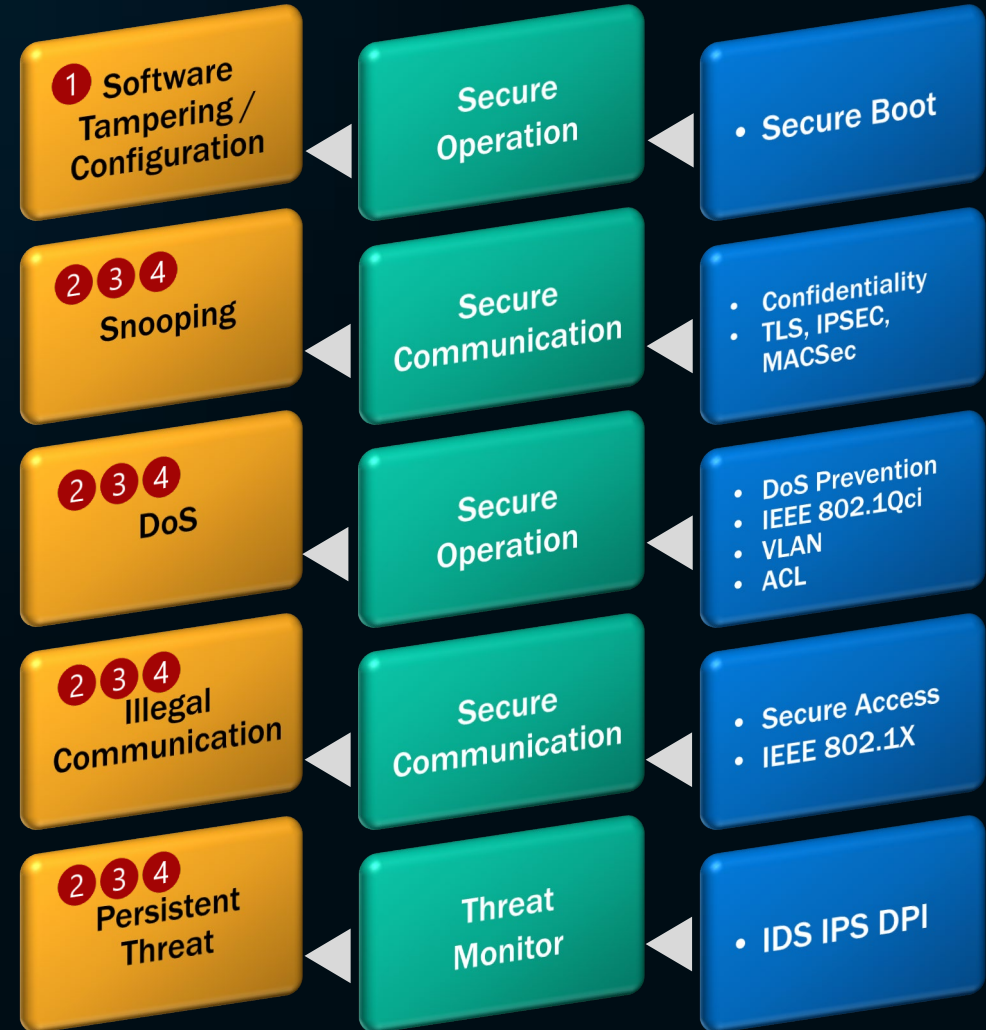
1 Software Tampering / Configuration

Secure Operation

• Secure Boot

2 3 4 Snooping

Secure Communication

• Confidentiality
• TLS, IPSEC, MACSec

2 3 4 DoS

Secure Operation

• DoS Prevention
• IEEE 802.1Qci
• VLAN
• ACL

2 3 4 Illegal Communication

Secure Communication

• Secure Access
• IEEE 802.1X

2 3 4 Persistent Threat

Threat Monitor

• IDS IPS DPI